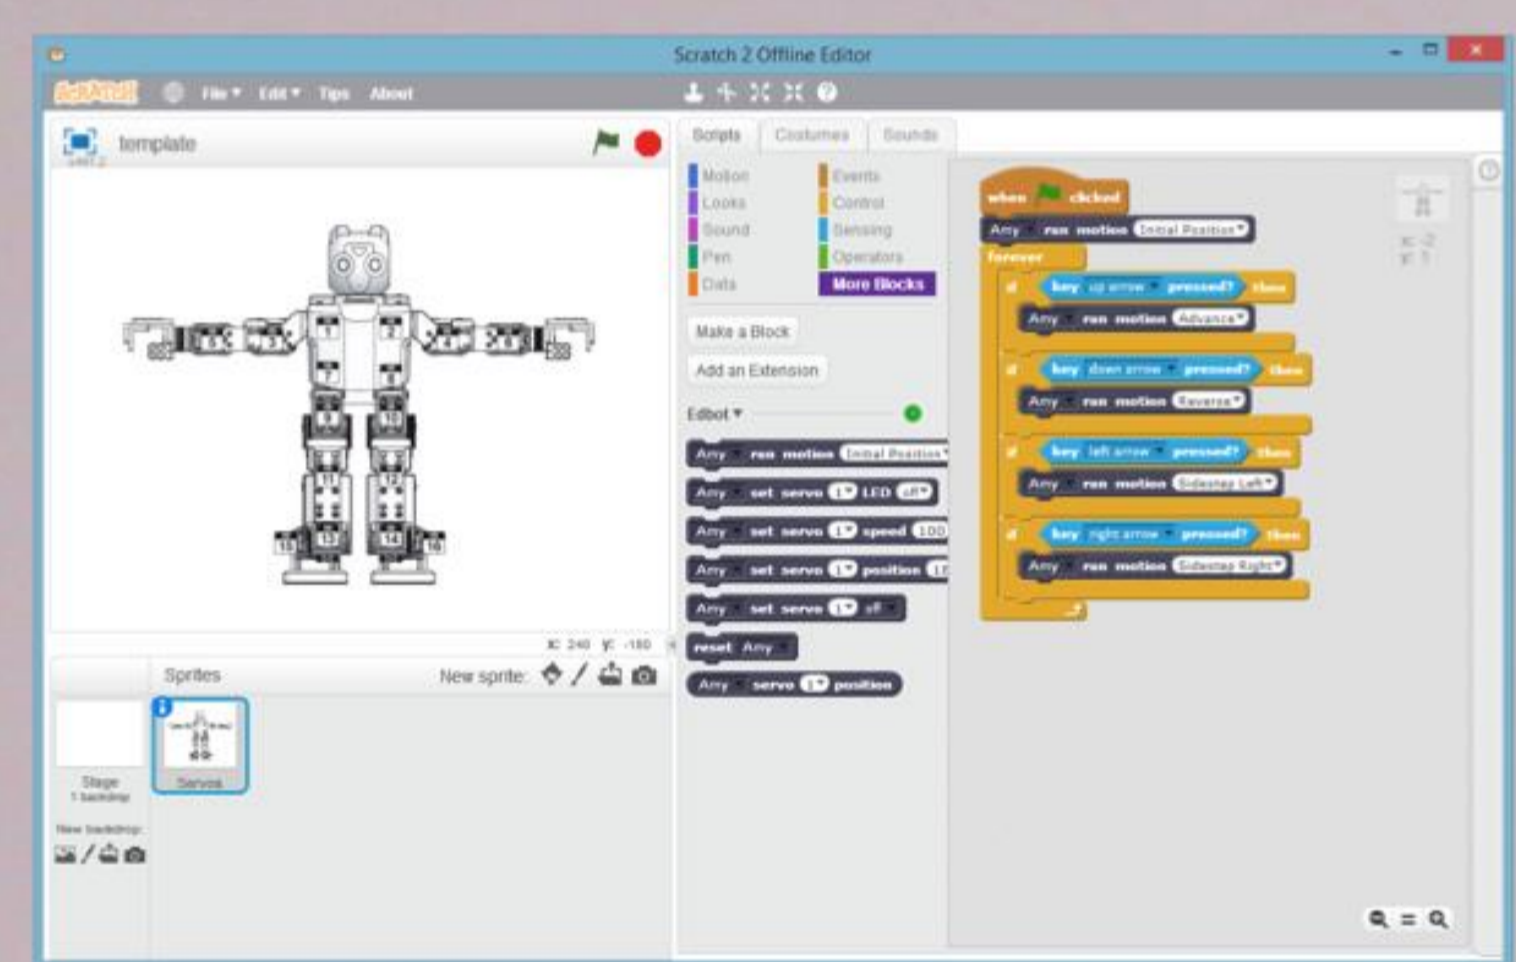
Scratch 2 Offline Editor

SCRATCH File ▾ Edit ▾ Tips About

template

Scripts Costumes Sounds

Motion
Looks
Sound
Pen
Data
Events
Control
Sensing
Operators
More Blocks

Make a Block

Add an Extension

Edbot ▾

Any run motion Initial Position
Any set servo 1 LED off
Any set servo 1 speed 100
Any set servo 1 position
Any set servo 1 off
reset Any
Any servo 1 position

when clicked
Any run motion Initial Position
forever
if key up arrow pressed? then
Any run motion Advance
if key down arrow pressed? then
Any run motion Reverse
if key left arrow pressed? then
Any run motion Sidestep Left
if key right arrow pressed? then
Any run motion Sidestep Right

x: -2
y: 1

x: 240 y: -180

Sprites New sprite:

Stage
1 backdrop

New backdrop:

Servos